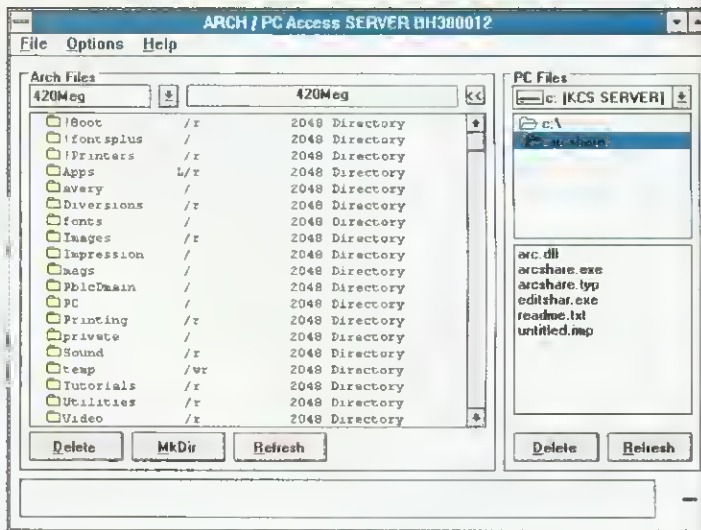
ARCH / PC Access SERVER BH300012

File Options Help

Arch Files

420Meg

420Meg

<<

| | | | |
|---|---|---|---|
| !Boot | /r | 2048 | Directory |
| !fontsplus | / | 2048 | Directory |
| !Printers | /r | 2048 | Directory |
| Apps | L/r | 2048 | Directory |
| avery | / | 2048 | Directory |
| Diversions | /r | 2048 | Directory |
| fonts | / | 2048 | Directory |
| Images | /r | 2048 | Directory |
| Impression | / | 2048 | Directory |
| mags | / | 2048 | Directory |
| PblcDmain | / | 2048 | Directory |
| PC | / | 2048 | Directory |
| Printing | /r | 2048 | Directory |
| private | / | 2048 | Directory |
| Sound | /r | 2048 | Directory |
| temp | /wr | 2048 | Directory |
| Tutorials | /r | 2048 | Directory |
| Utilities | /r | 2048 | Directory |
| Video | /r | 2048 | Directory |

Delete MkDir Refresh

PC Files

c: [KCS SERVER]

c:\

arcshare

arc.dll
arcshare.exe
arcshare.typ
editshar.exe
readme.txt
untitled.map

Delete Refresh